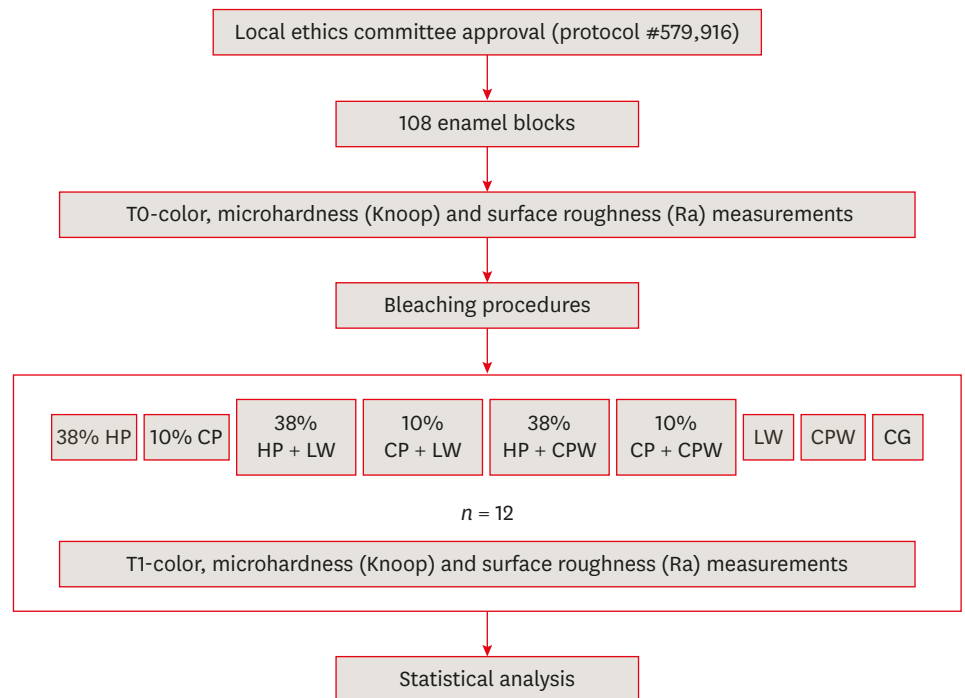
Local ethics committee approval (protocol #579,916)

108 enamel blocks

T0-color, microhardness (Knoop) and surface roughness (Ra) measurements

Bleaching procedures

38% HP

10% CP

38% HP + LW

10% CP + LW

38% HP + CPW

10% CP + CPW

LW

CPW

CG

$n = 12$

T1-color, microhardness (Knoop) and surface roughness (Ra) measurements

Statistical analysis